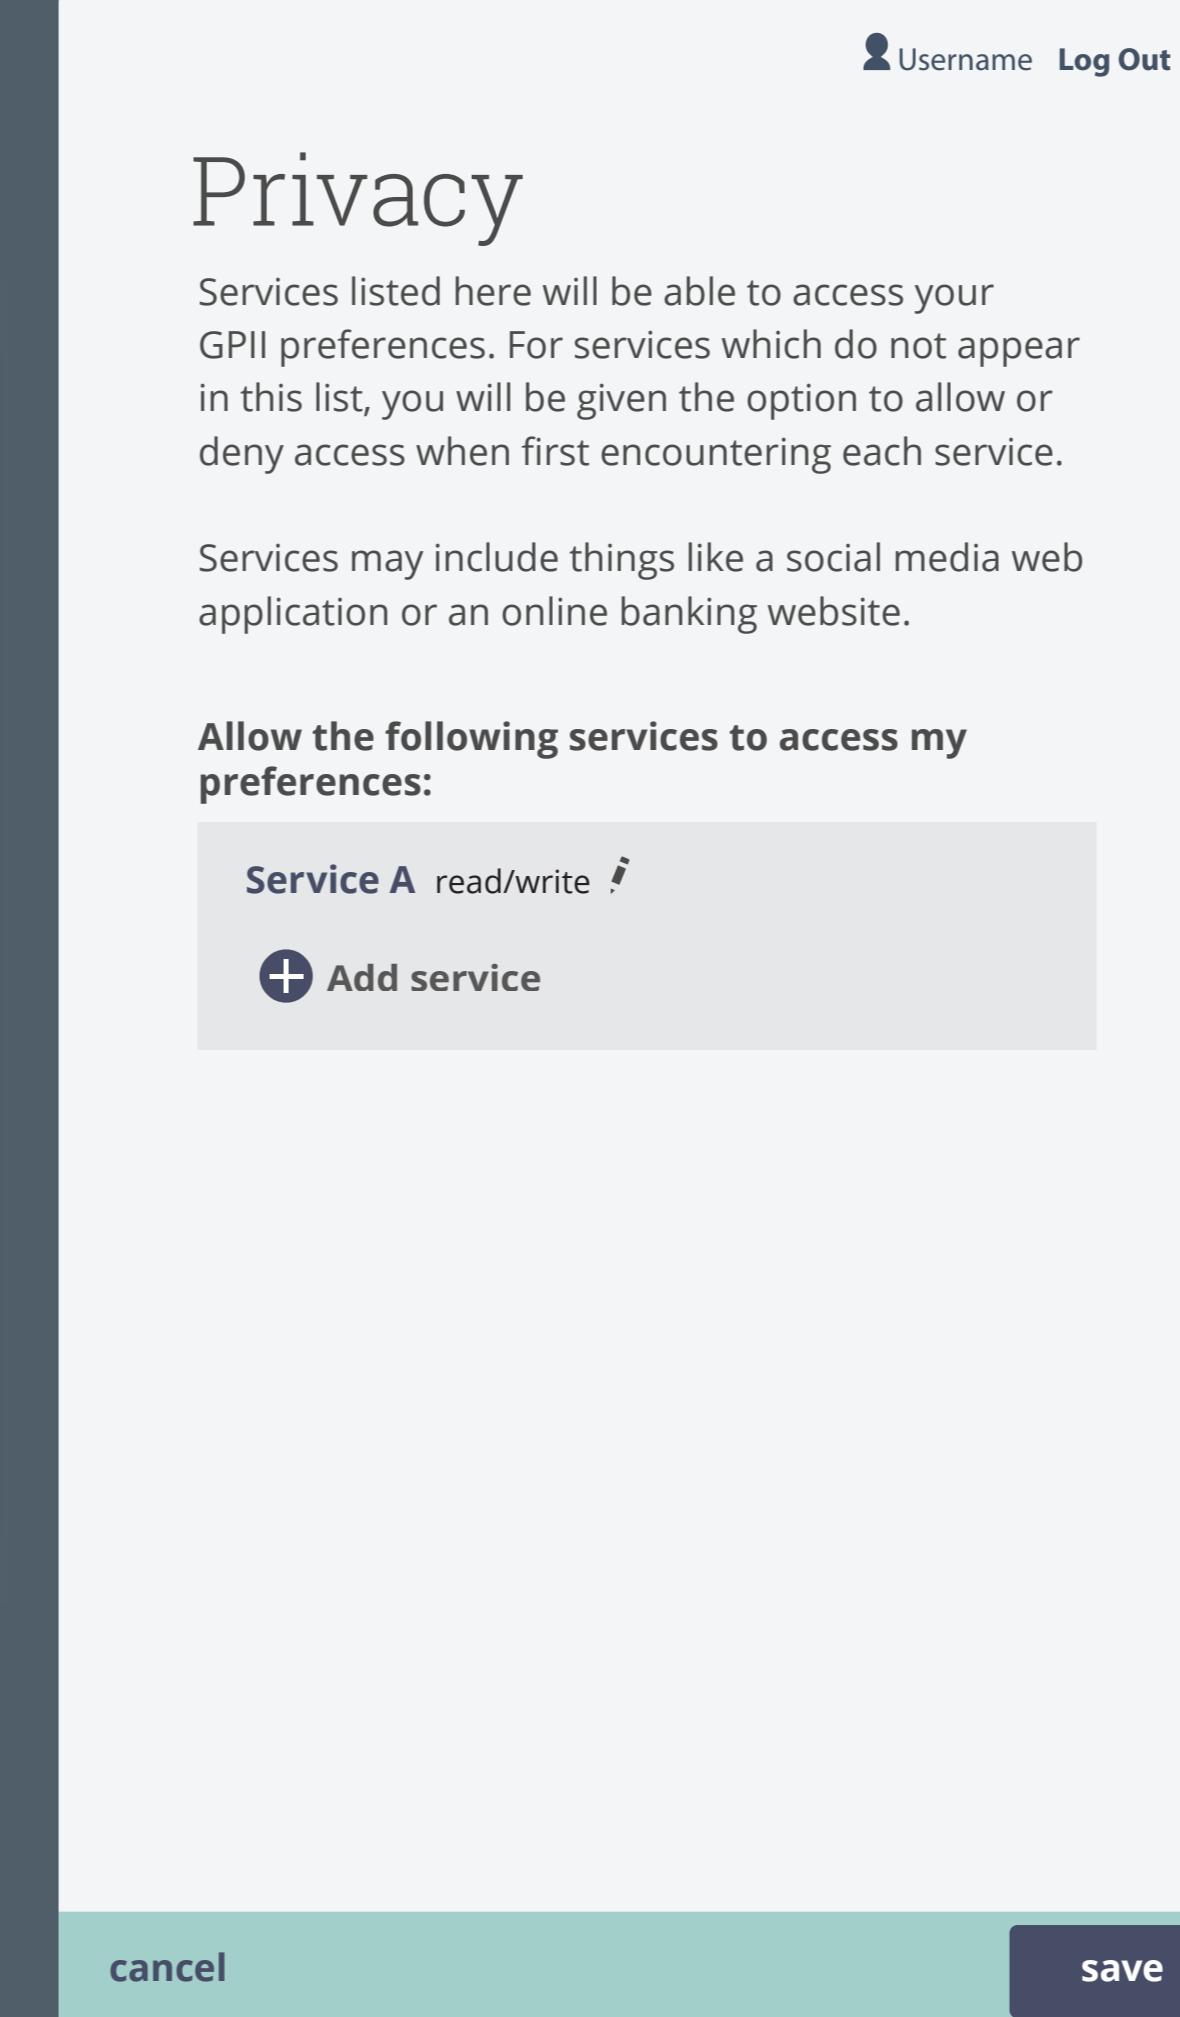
Username Log Out

Privacy

Services listed here will be able to access your GPII preferences. For services which do not appear in this list, you will be given the option to allow or deny access when first encountering each service.

Services may include things like a social media web application or an online banking website.

Allow the following services to access my preferences:

Service A read/write

Add service

cancel

save